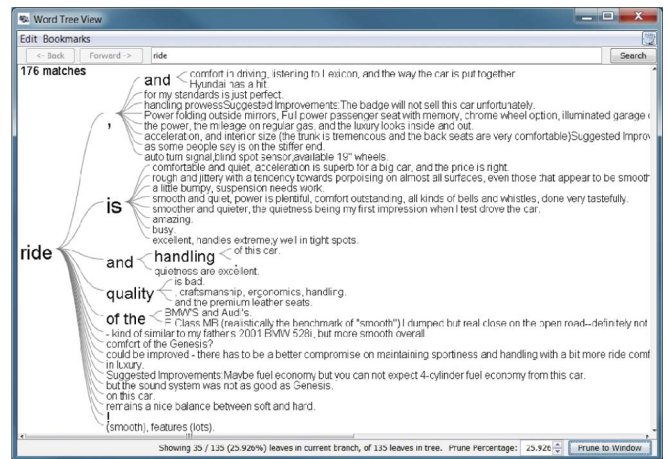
Word Tree View

Edit Bookmarks

<- Back Forward -> ride Search

176 matches

ride

and

comfort in driving, listening to Lexicon, and the way the car is put together

Hyundai has a hit.

,

for my standards is just perfect.

handling prowessSuggested Improvements:The badge will not sell this car unfortunately.

Power folding outside mirrors, Full power passenger seat with memory, chrome wheel option, illuminated garage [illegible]

the power, the mileage on regular gas, and the luxury looks inside and out.

acceleration, and interior size (the trunk is tremenous and the back seats are very comfortable)Suggested Improv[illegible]

as some people say is on the stiffer end.

auto turn signal,blind spot sensor,available 19" wheels.

is

comfortable and quiet, acceleration is superb for a big car, and the price is right.

rough and jittery with a tendency towards porpoising on almost all surfaces, even those that appear to be smoot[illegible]

a little bumpy, suspension needs work.

smooth and quiet, power is plentiful, comfort outstanding, all kinds of bells and whistles, done very tastefully.

smoother and quieter, the quietness being my first impression when I test drove the car.

amazing.

busy.

excellent, handles extremeyl well in tight spots.

and

handling

of this car.

quietness are excellent.

quality

is bad.

, craftsmanship, ergonomics, handling.

and the premium leather seats.

of the

BMW'S and Audi's.

Class MB (realistically the benchmark of "smooth") I dumped but real close on the open road--definitely not

- kind of similar to my fathers 2001 BMW 528i, but more smooth overall.

comfort of the Genesis?

could be improved - there has to be a better compromise on maintaining sportiness and handling with a bit more ride comf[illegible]

in luxury.

Suggested Improvements:Maybe fuel economy but you can not expect 4-cylinder fuel economy from this car.

but the sound system was not as good as Genesis.

on this car.

remains a nice balance between soft and hard.

!

(smooth), features (lots).

Showing 35 / 135 (25.926%) leaves in current branch, of 135 leaves in tree. Prune Percentage: 25.926 Prune to Window